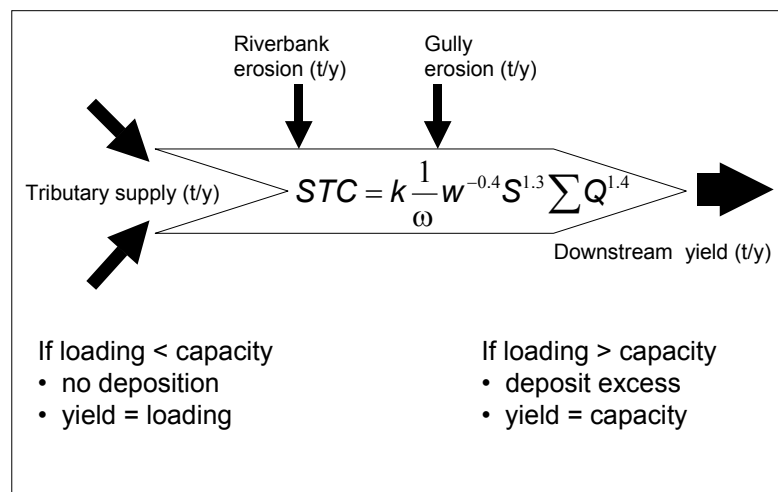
Riverbank erosion (t/y)

Gully erosion (t/y)

Tributary supply (t/y)

$STC = k \frac{1}{\omega} w^{-0.4} S^{1.3} \sum Q^{1.4}$

Downstream yield (t/y)

If loading < capacity
• no deposition
• yield = loading

If loading > capacity
• deposit excess
• yield = capacity